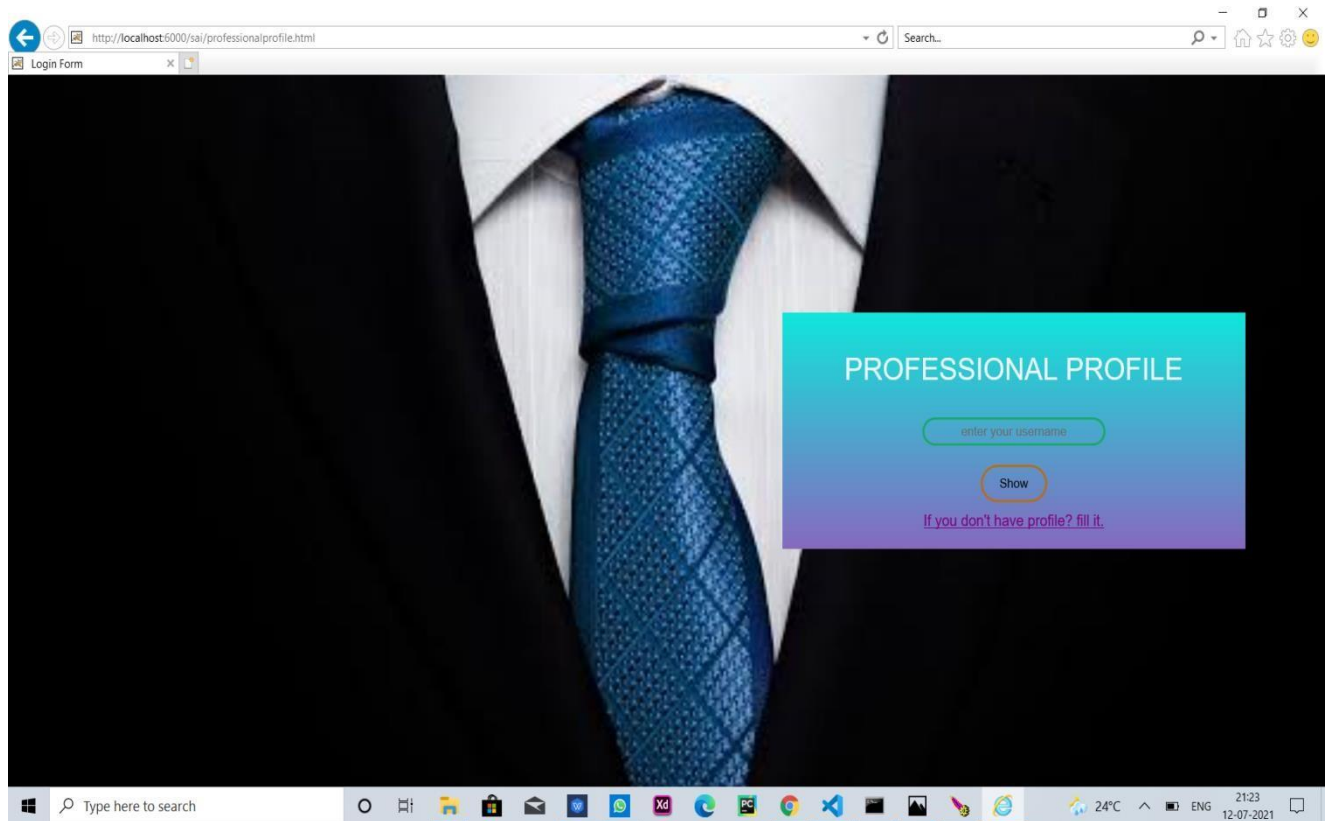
http://localhost:6000/sai/professionalprofile.html

Search...

Login Form

PROFESSIONAL PROFILE

enter your username

Show

If you don't have profile? fill it.

Type here to search

24°C ENG 21:23 12-07-2021